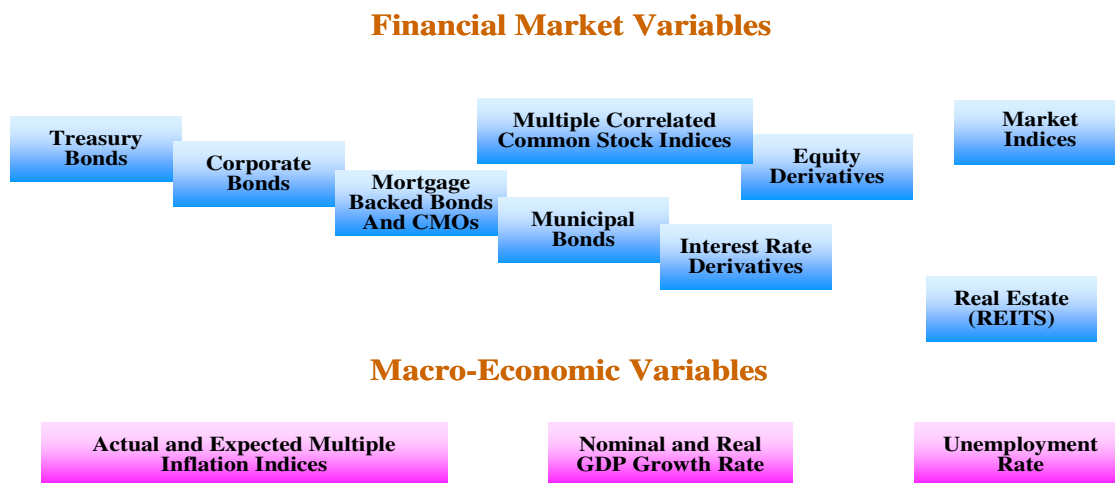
Financial Market Variables

Treasury Bonds

Corporate Bonds

Mortgage Backed Bonds And CMOs

Multiple Correlated Common Stock Indices

Municipal Bonds

Equity Derivatives

Interest Rate Derivatives

Market Indices

Real Estate (REITS)

Macro-Economic Variables

Actual and Expected Multiple Inflation Indices

Nominal and Real GDP Growth Rate

Unemployment Rate